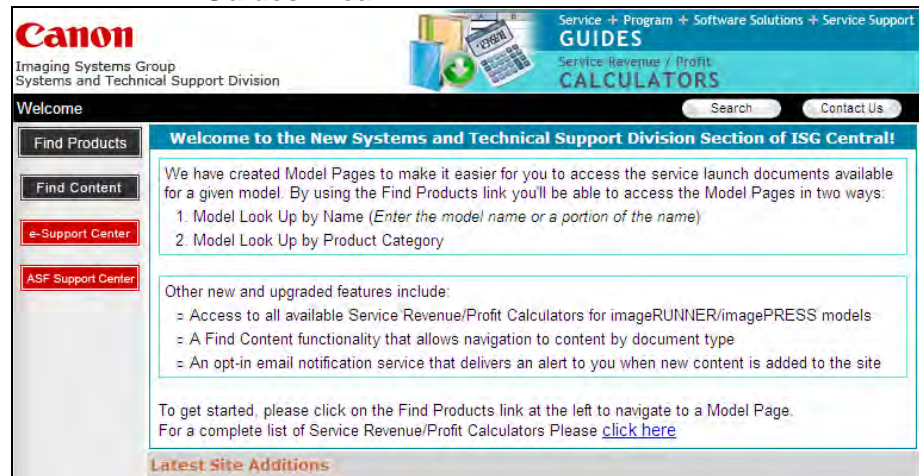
Canon

Imaging Systems Group
Systems and Technical Support Division

Service + Program + Software Solutions + Service Support
GUIDES
Service Revenue / Profit
CALCULATORS

Welcome

Search

Contact Us

Find Products

Find Content

e-Support Center

ASF Support Center

Welcome to the New Systems and Technical Support Division Section of ISG Central!

We have created Model Pages to make it easier for you to access the service launch documents available for a given model. By using the Find Products link you'll be able to access the Model Pages in two ways:
1. Model Look Up by Name (*Enter the model name or a portion of the name*)
2. Model Look Up by Product Category

Other new and upgraded features include:
▫ Access to all available Service Revenue/Profit Calculators for imageRUNNER/imagePRESS models
▫ A Find Content functionality that allows navigation to content by document type
▫ An opt-in email notification service that delivers an alert to you when new content is added to the site

To get started, please click on the Find Products link at the left to navigate to a Model Page.
For a complete list of Service Revenue/Profit Calculators Please click here

Latest Site Additions